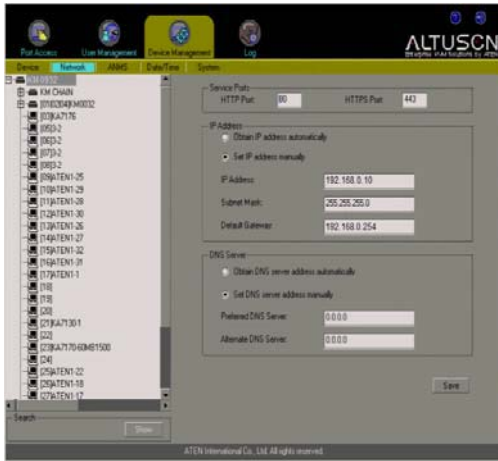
Port Access
User Management
Device Management
Log
ALTUSCN
Device
Network
ANMS
Date/Time
System

KM0932
KM CHAIN
[01][04]KM0032
[03]KA7176
[05]3-2
[06]3-2
[07]3-2
[08]3-2
[09]ATEN1-25
[10]ATEN1-29
[11]ATEN1-28
[12]ATEN1-30
[13]ATEN1-26
[14]ATEN1-27
[15]ATEN1-32
[16]ATEN1-31
[17]ATEN1-1
[18]
[19]
[20]
[21]KA7130-1
[22]
[23]KA7170-60MB1500
[24]
[25]ATEN1-22
[26]ATEN1-18
[27]ATEN1-17
Search
Show

Service Ports
HTTP Port: 80
HTTPS Port: 443

IP Address
Obtain IP address automatically
Set IP address manually
IP Address: 192.168.0.10
Subnet Mask: 255.255.255.0
Default Gateway: 192.168.0.254

DNS Server
Obtain DNS server address automatically
Set DNS server address manually
Preferred DNS Server: 0.0.0.0
Alternate DNS Server: 0.0.0.0

Save

ATEN International Co., Ltd. All rights reserved.